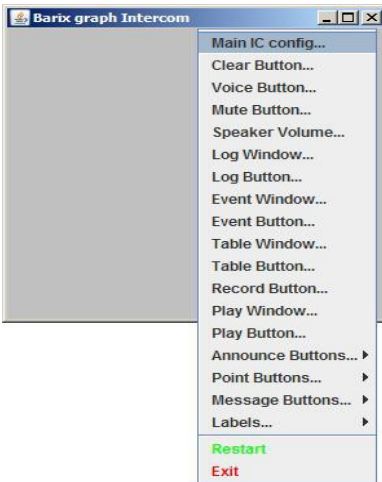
Barix graph Intercom

Main IC config...
Clear Button...
Voice Button...
Mute Button...
Speaker Volume...
Log Window...
Log Button...
Event Window...
Event Button...
Table Window...
Table Button...
Record Button...
Play Window...
Play Button...
Announce Buttons...
Point Buttons...
Message Buttons...
Labels...
Restart
Exit